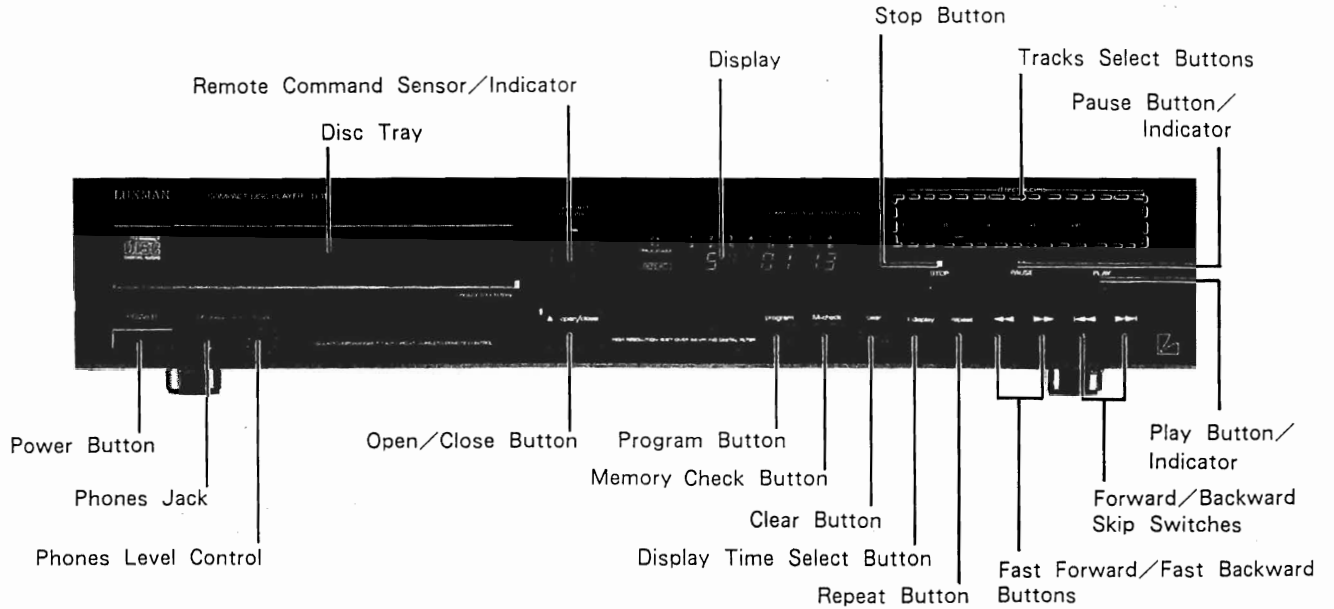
Stop Button

Tracks Select Buttons

Display

Remote Command Sensor/Indicator

Pause Button/ Indicator

Disc Tray

LUXMAN

STOP

PAUSE

PLAY

open/close

program

M-check

clear

t-display

repeat

Power Button

Open/Close Button

Program Button

Play Button/ Indicator

Memory Check Button

Phones Jack

Forward/Backward Skip Switches

Clear Button

Phones Level Control

Display Time Select Button

Fast Forward/Fast Backward Buttons

Repeat Button